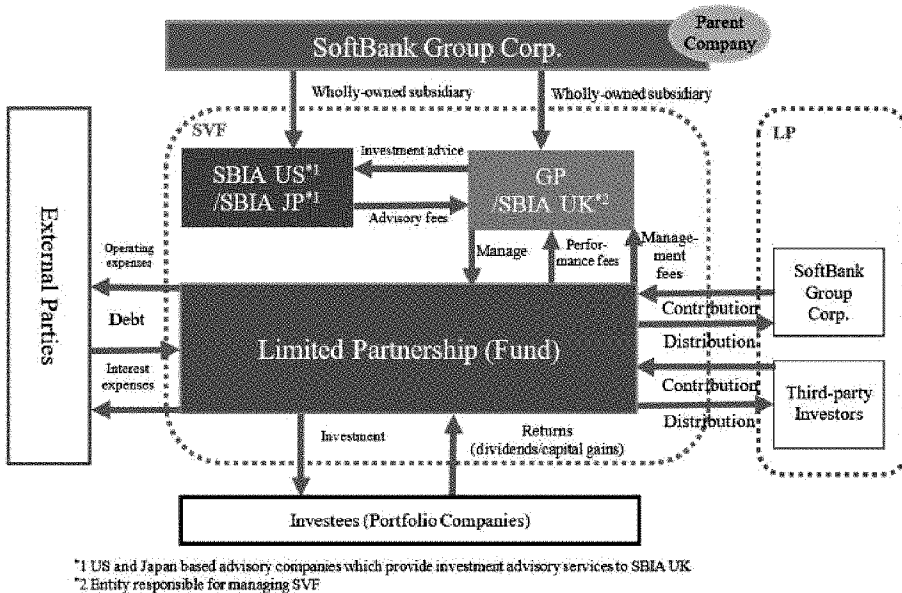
SoftBank Group Corp.

Parent Company

Wholly-owned subsidiary

Wholly-owned subsidiary

SVF

LP

SBIA US*1 /SBIA JP*1

Investment advice

Advisory fees

GP /SBIA UK*2

External Parties

Operating expenses

Debt

Interest expenses

Manage

Performance fees

Management fees

Limited Partnership (Fund)

Contribution

Distribution

Contribution

Distribution

SoftBank Group Corp.

Third-party Investors

Investment

Returns (dividends/capital gains)

Investees (Portfolio Companies)

*1 US and Japan based advisory companies which provide investment advisory services to SBIA UK
*2 Entity responsible for managing SVF